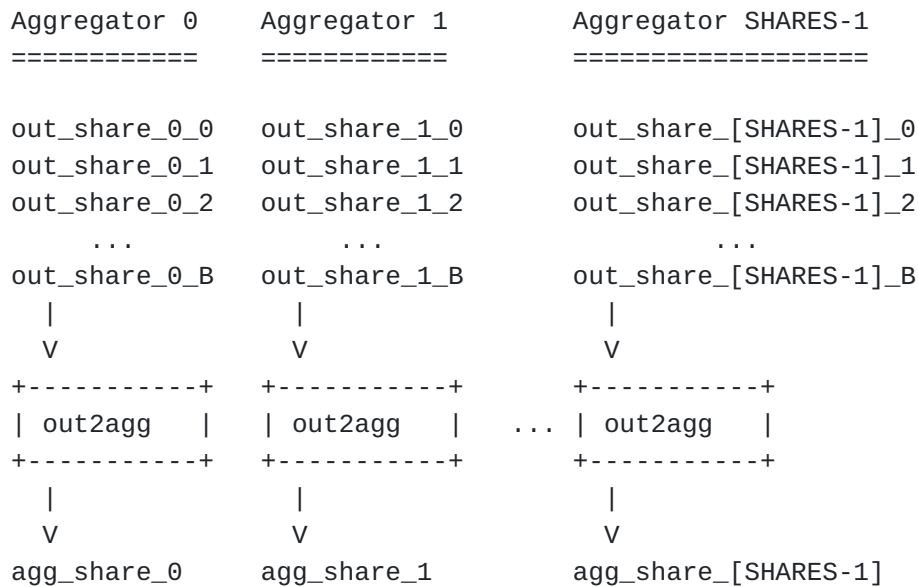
```
Aggregator 0    Aggregator 1        Aggregator SHARES-1
============    ============        ===================

out_share_0_0   out_share_1_0       out_share_[SHARES-1]_0
out_share_0_1   out_share_1_1       out_share_[SHARES-1]_1
out_share_0_2   out_share_1_2       out_share_[SHARES-1]_2
     ...             ...                     ...
out_share_0_B   out_share_1_B       out_share_[SHARES-1]_B
  |               |                   |
  V               V                   V
+-----------+   +-----------+       +-----------+
| out2agg   |   | out2agg   |   ... | out2agg   |
+-----------+   +-----------+       +-----------+
  |               |                   |
  V               V                   V
agg_share_0     agg_share_1         agg_share_[SHARES-1]
```